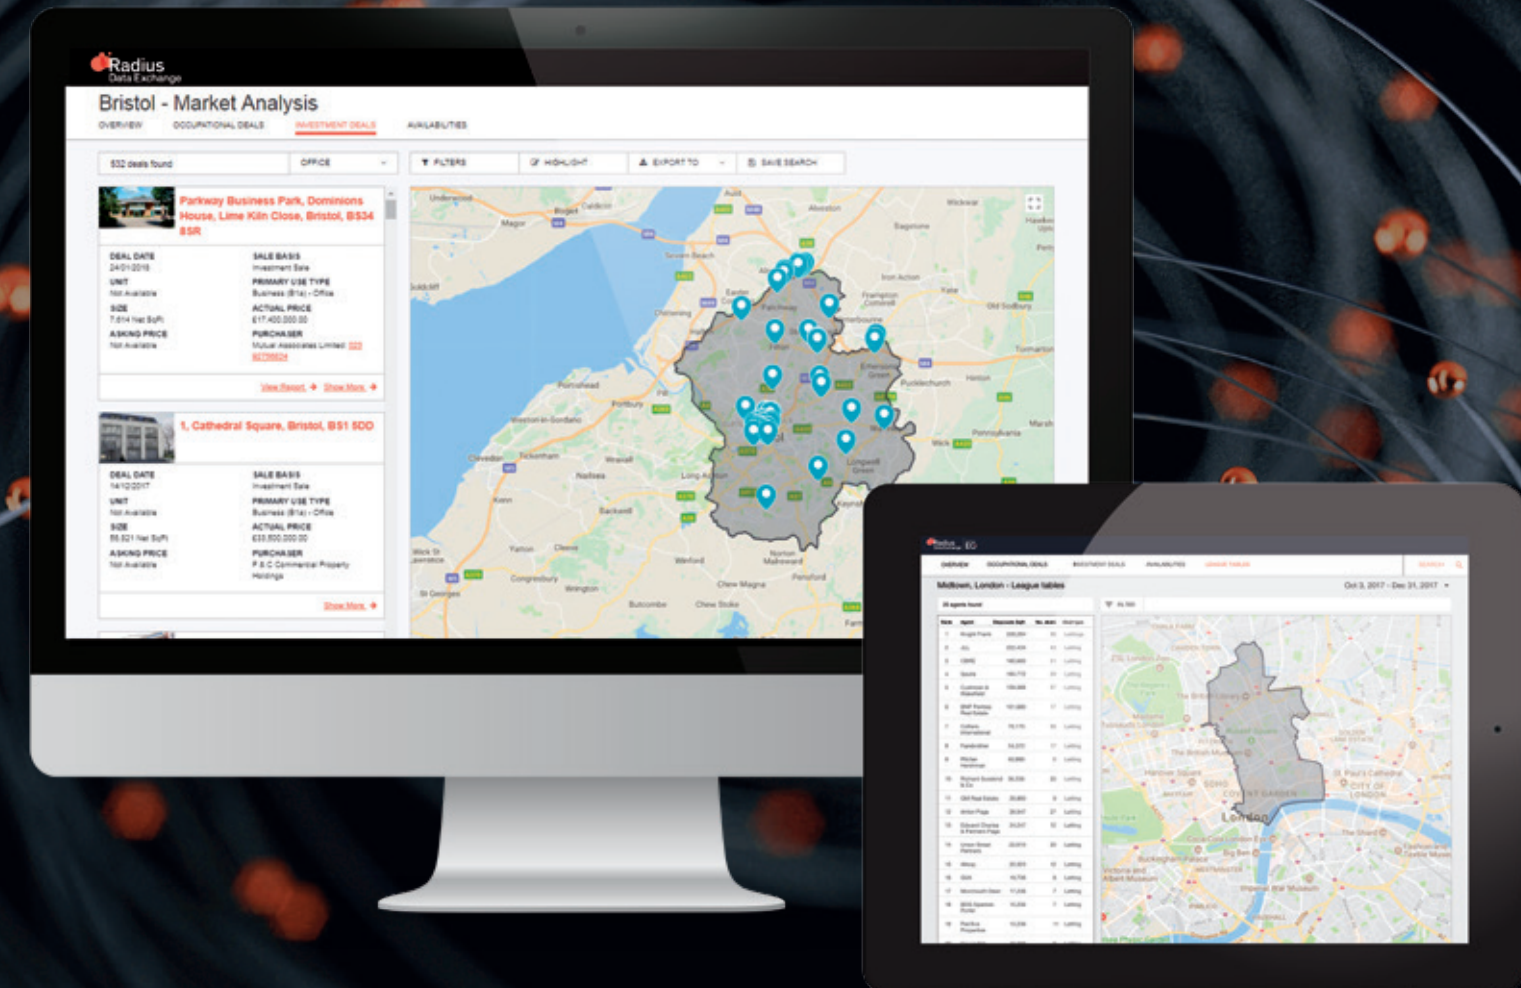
Radius
Data Exchange

Bristol - Market Analysis

OVERVIEW OCCUPATIONAL DEALS INVESTMENT DEALS AVAILABILITIES

532 deals found OFFICE FILTERS HIGHLIGHT EXPORT TO SAVE SEARCH

Parkway Business Park, Dominions House, Lime Kiln Close, Bristol, BS34 8SR

DEAL DATE
24/01/2018
UNIT
Not Available
SIZE
7,614 Net SqFt
ASKING PRICE
Not Available

SALE BASIS
Investment Sale
PRIMARY USE TYPE
Business (B1a) - Office
ACTUAL PRICE
£17,400,000.00
PURCHASER
Mutual Associates Limited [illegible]

View Report Show More

1, Cathedral Square, Bristol, BS1 5DD

DEAL DATE
14/12/2017
UNIT
Not Available
SIZE
56,521 Net SqFt
ASKING PRICE
Not Available

SALE BASIS
Investment Sale
PRIMARY USE TYPE
Business (B1a) - Office
ACTUAL PRICE
£33,500,000.00
PURCHASER
P & C Commercial Property Holdings

Show More

Radius EO
OVERVIEW OCCUPATIONAL DEALS INVESTMENT DEALS AVAILABILITIES LEAGUE TABLES SEARCH
Midtown, London - League tables
Oct 3, 2017 - Dec 31, 2017

London